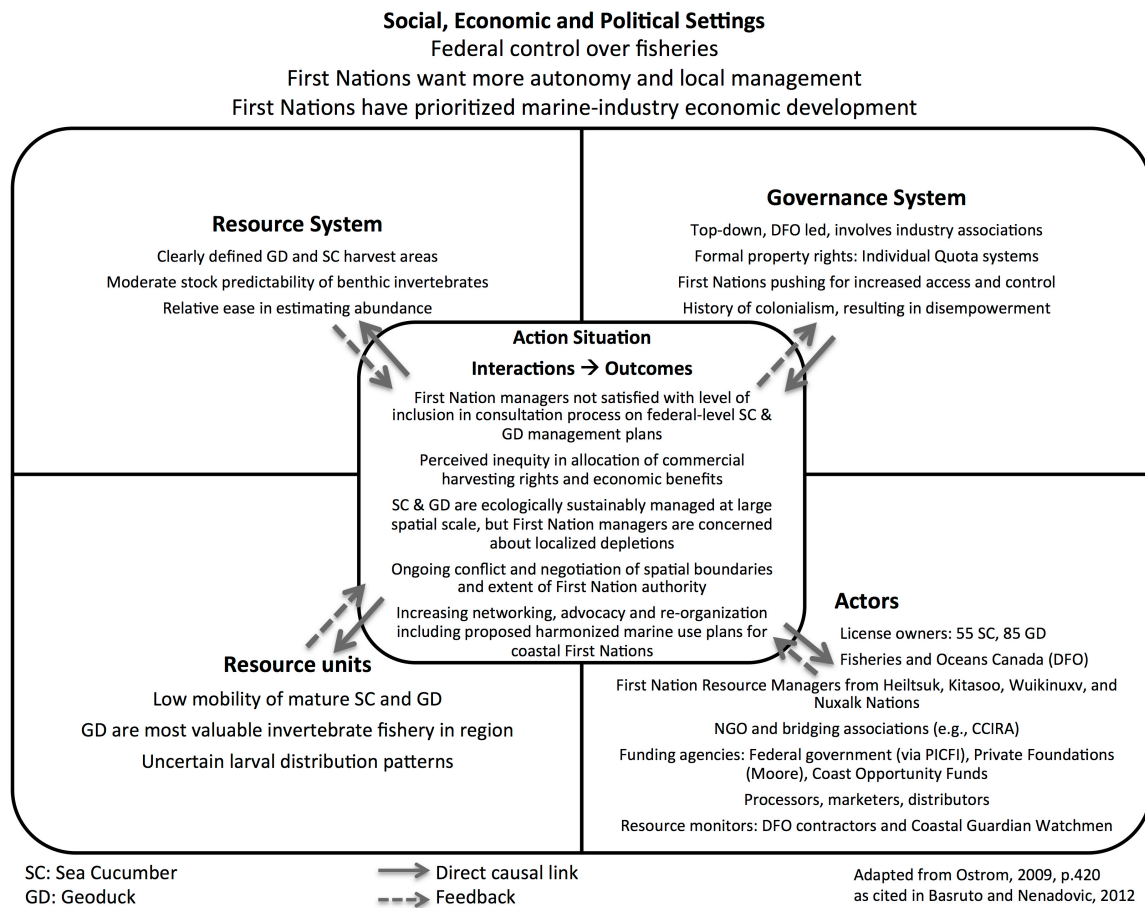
Social, Economic and Political Settings
Federal control over fisheries
First Nations want more autonomy and local management
First Nations have prioritized marine-industry economic development

Resource System
Clearly defined GD and SC harvest areas
Moderate stock predictability of benthic invertebrates
Relative ease in estimating abundance

Governance System
Top-down, DFO led, involves industry associations
Formal property rights: Individual Quota systems
First Nations pushing for increased access and control
History of colonialism, resulting in disempowerment

Action Situation
Interactions → Outcomes
First Nation managers not satisfied with level of inclusion in consultation process on federal-level SC & GD management plans
Perceived inequity in allocation of commercial harvesting rights and economic benefits
SC & GD are ecologically sustainably managed at large spatial scale, but First Nation managers are concerned about localized depletions
Ongoing conflict and negotiation of spatial boundaries and extent of First Nation authority
Increasing networking, advocacy and re-organization including proposed harmonized marine use plans for coastal First Nations

Resource units
Low mobility of mature SC and GD
GD are most valuable invertebrate fishery in region
Uncertain larval distribution patterns

Actors
License owners: 55 SC, 85 GD
Fisheries and Oceans Canada (DFO)
First Nation Resource Managers from Heiltsuk, Kitasoo, Wuikinuxv, and Nuxalk Nations
NGO and bridging associations (e.g., CCIRA)
Funding agencies: Federal government (via PICFI), Private Foundations (Moore), Coast Opportunity Funds
Processors, marketers, distributors
Resource monitors: DFO contractors and Coastal Guardian Watchmen

SC: Sea Cucumber
GD: Geoduck

Direct causal link
Feedback

Adapted from Ostrom, 2009, p.420
as cited in Basruto and Nenadovic, 2012